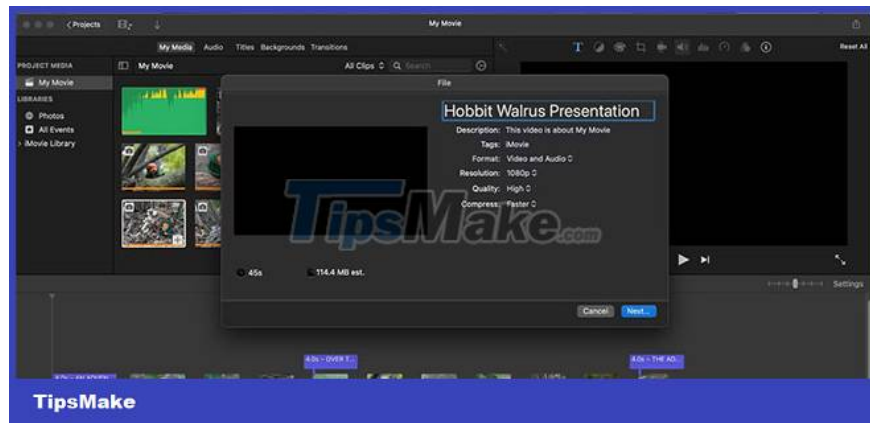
Projects

My Movie

Reset All

My Media Audio Titles Backgrounds Transitions

PROJECT MEDIA

My Movie

LIBRARIES

Photos

All Events

iMovie Library

My Movie

All Clips

Search

File

Hobbit Walrus Presentation

Description: This video is about My Movie

Tags: iMovie

Format: Video and Audio

Resolution: 1080p

Quality: High

Compress: Faster

45s

114.4 MB est.

Cancel

Next...

Settings

4.0s – OVER T...

4.0s – THE AD...

TipsMake.com

TipsMake